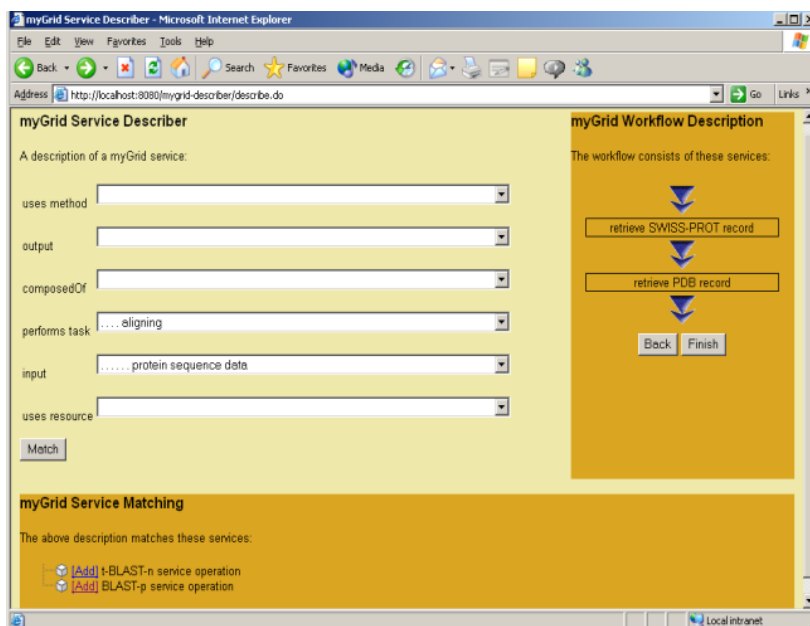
myGrid Service Describer - Microsoft Internet Explorer

File Edit View Favorites Tools Help

Back Search Favorites Media

Address http://localhost:8080/mygrid-describer/describe.do Go Links

myGrid Service Describer

A description of a myGrid service:

uses method

output

composedOf

performs task .... aligning

input ...... protein sequence data

uses resource

Match

myGrid Workflow Description

The workflow consists of these services:

retrieve SWISS-PROT record

retrieve PDB record

Back Finish

myGrid Service Matching

The above description matches these services:

[Add] t-BLAST-n service operation
[Add] BLAST-p service operation

Local intranet